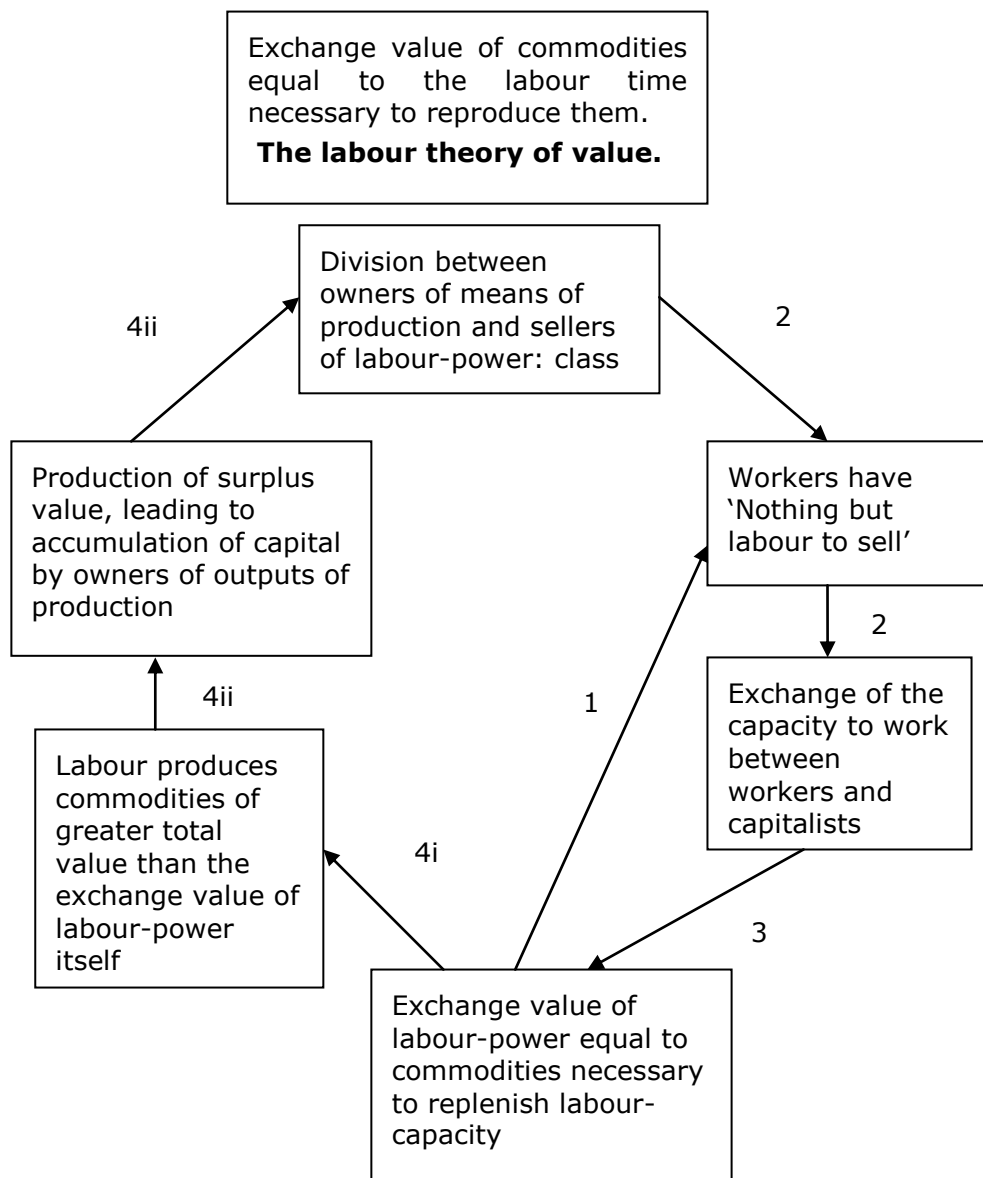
Exchange value of commodities equal to the labour time necessary to reproduce them.

**The labour theory of value.**

Division between owners of means of production and sellers of labour-power: class

4ii

2

Production of surplus value, leading to accumulation of capital by owners of outputs of production

Workers have 'Nothing but labour to sell'

2

4ii

1

Exchange of the capacity to work between workers and capitalists

Labour produces commodities of greater total value than the exchange value of labour-power itself

4i

3

Exchange value of labour-power equal to commodities necessary to replenish labour-capacity